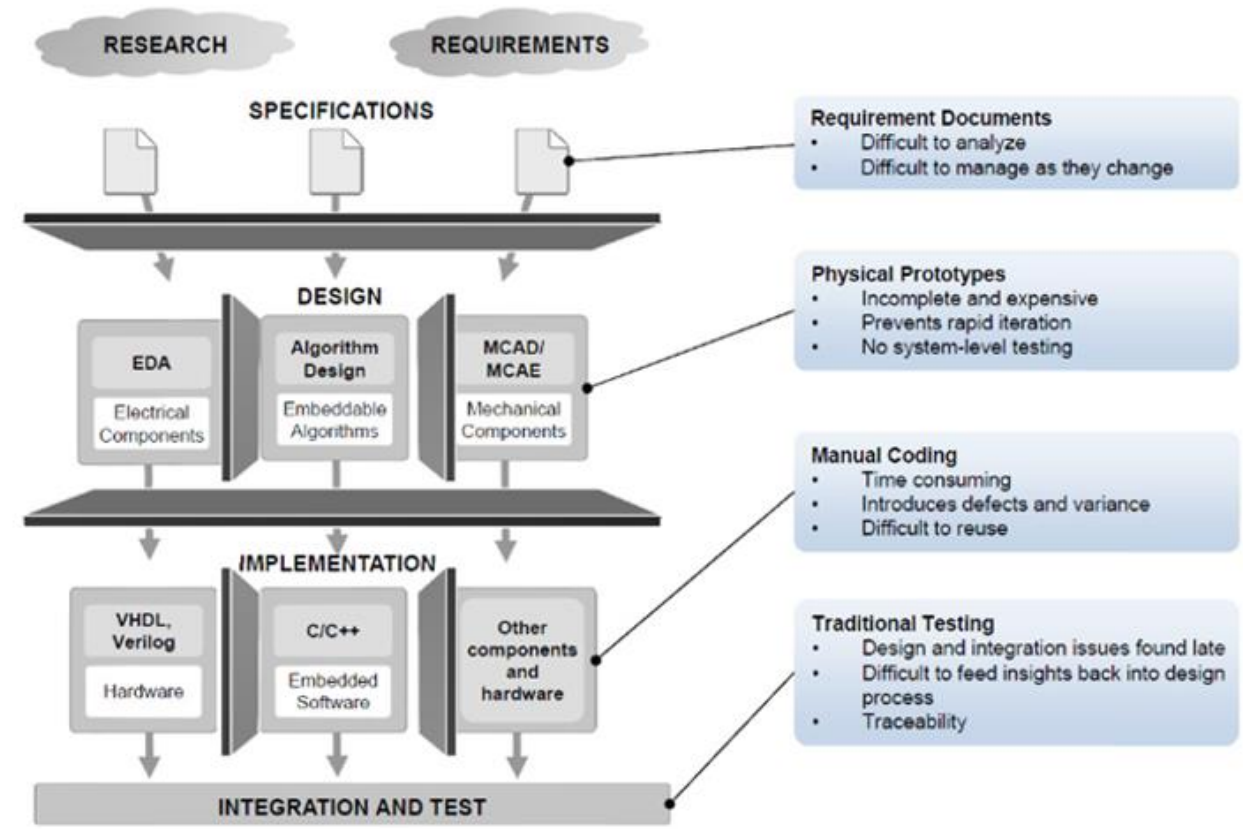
RESEARCH

REQUIREMENTS

SPECIFICATIONS

DESIGN

EDA

Electrical Components

Algorithm Design

Embeddable Algorithms

MCAD/ MCAE

Mechanical Components

IMPLEMENTATION

VHDL, Verilog

Hardware

C/C++

Embedded Software

Other components and hardware

INTEGRATION AND TEST

Requirement Documents
• Difficult to analyze
• Difficult to manage as they change

Physical Prototypes
• Incomplete and expensive
• Prevents rapid iteration
• No system-level testing

Manual Coding
• Time consuming
• Introduces defects and variance
• Difficult to reuse

Traditional Testing
• Design and integration issues found late
• Difficult to feed insights back into design process
• Traceability